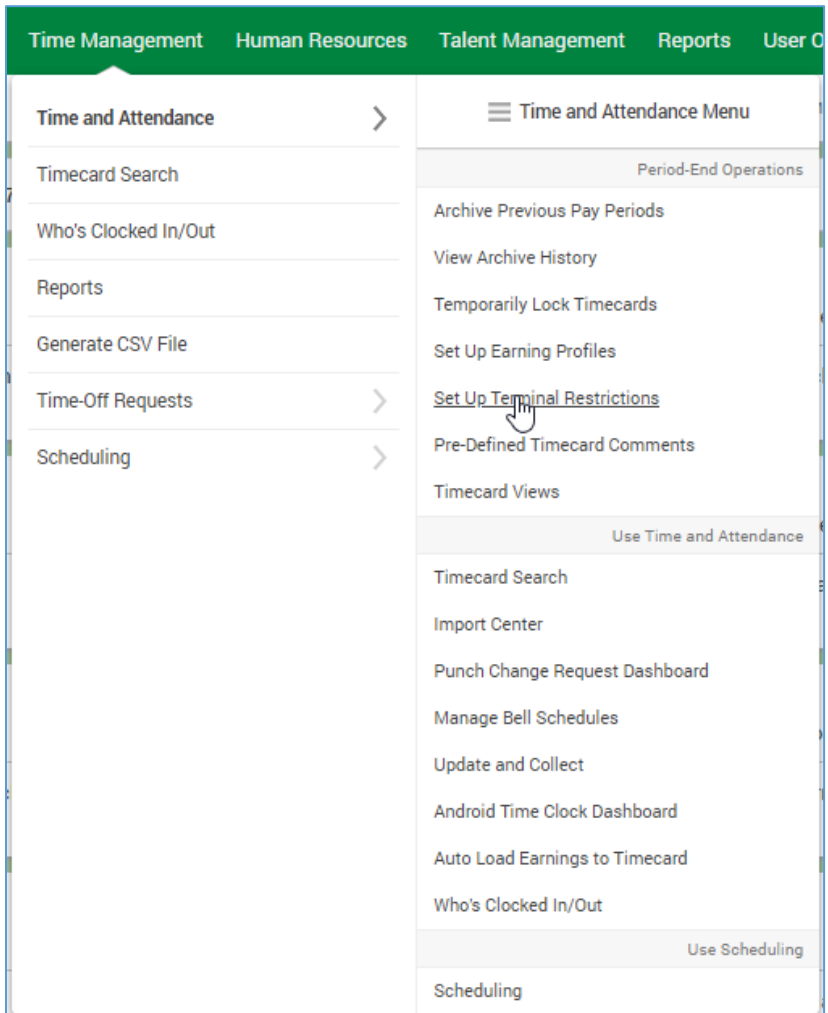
Time Management Human Resources Talent Management Reports User O

Time and Attendance

Timecard Search

Who's Clocked In/Out

Reports

Generate CSV File

Time-Off Requests

Scheduling

Time and Attendance Menu

Period-End Operations

Archive Previous Pay Periods

View Archive History

Temporarily Lock Timecards

Set Up Earning Profiles

Set Up Terminal Restrictions

Pre-Defined Timecard Comments

Timecard Views

Use Time and Attendance

Timecard Search

Import Center

Punch Change Request Dashboard

Manage Bell Schedules

Update and Collect

Android Time Clock Dashboard

Auto Load Earnings to Timecard

Who's Clocked In/Out

Use Scheduling

Scheduling